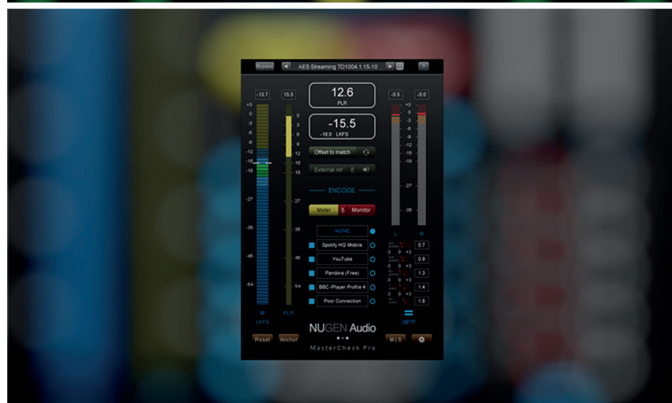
AES Streaming TD1004.1.15-10

-13.7
15.5
12.6
PLR
-15.5
-18.0 LKFS
Offset to match
External ref
ENCODE
Meter
Monitor
NONE
Spotify HQ Mobile
YouTube
Pandora (Free)
BBC iPlayer Profile 4
Floor Connection
-0.5
-0.0
0.7
0.9
1.3
1.4
1.8
+3
0
-3
-6
-9
-12
-15
-18
-21
-27
-36
-48
-54
M
LKFS
PLR
L
R
dBTP
Reset
Anchor
NUGEN Audio
MasterCheck Pro
M/S